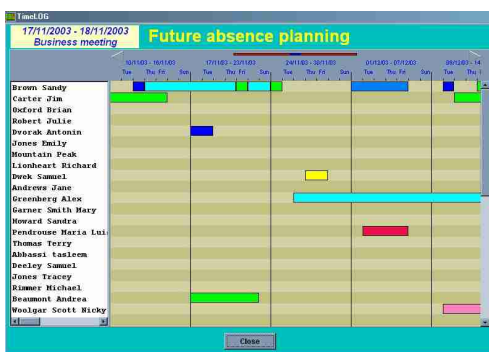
TimeLOG

17/11/2003 - 18/11/2003
Business meeting

Future absence planning

10/11/03 - 16/11/03
Tue Thu Fri Sun

17/11/03 - 23/11/03
Tue Thu Fri Sun

24/11/03 - 30/11/03
Tue Thu Fri Sun

01/12/03 - 07/12/03
Tue Thu Fri Sun

08/12/03 - 14
Tue Thu

Brown Sandy
Carter Jim
Oxford Brian
Robert Julie
Dvorak Antonin
Jones Emily
Mountain Peak
Lionheart Richard
Dweck Samuel
Andrews Jane
Greenberg Alex
Garner Smith Mary
Howard Sandra
Pendrouse Maria Lui
Thomas Terry
Abbassi tasleem
Deeley Samuel
Jones Tracey
Rimmer Michael
Beaumont Andrea
Woolgar Scott Nicky

Close